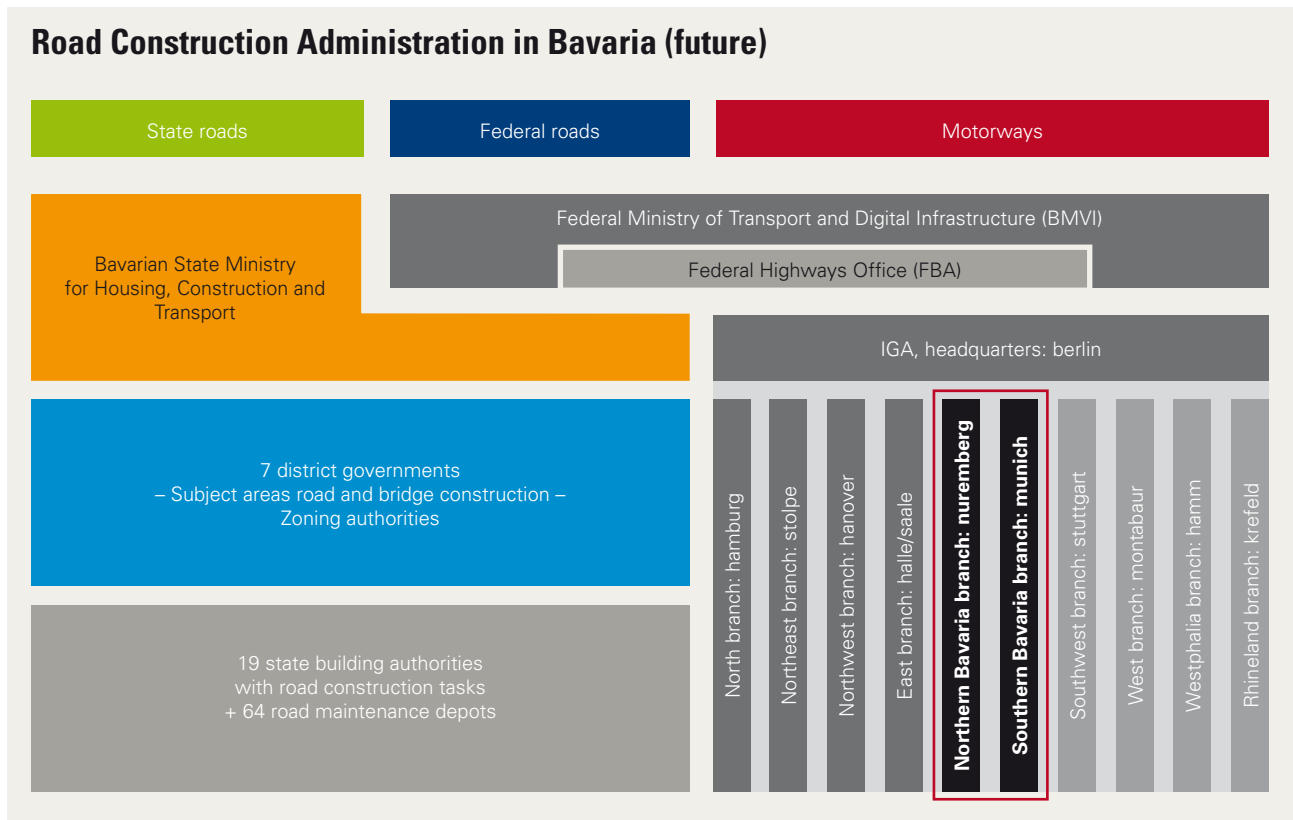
Road Construction Administration in Bavaria (future)

State roads

Federal roads

Motorways

Bavarian State Ministry for Housing, Construction and Transport

Federal Ministry of Transport and Digital Infrastructure (BMVI)

Federal Highways Office (FBA)

IGA, headquarters: berlin

7 district governments
– Subject areas road and bridge construction –
Zoning authorities

19 state building authorities
with road construction tasks
+ 64 road maintenance depots

North branch: hamburg

Northeast branch: stolpe

Northwest branch: hanover

East branch: halle/saale

Northern Bavaria branch: nuremberg

Southern Bavaria branch: munich

Southwest branch: stuttgart

West branch: montabaur

Westphalia branch: hamm

Rhineland branch: krefeld